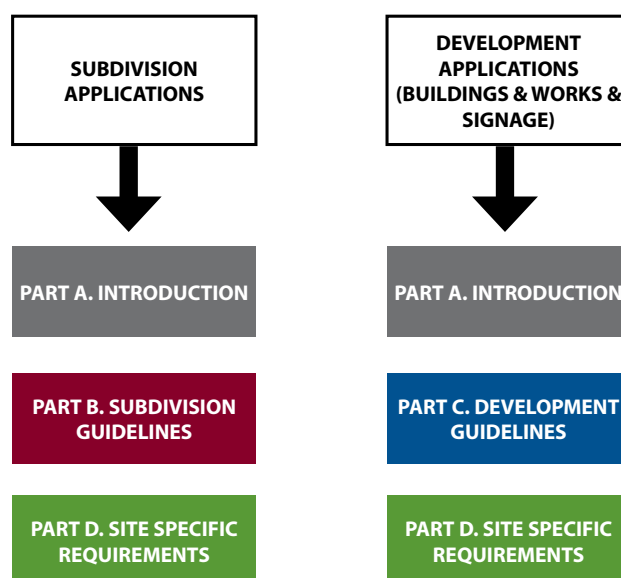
SUBDIVISION APPLICATIONS

PART A. INTRODUCTION

PART B. SUBDIVISION GUIDELINES

PART D. SITE SPECIFIC REQUIREMENTS

DEVELOPMENT APPLICATIONS (BUILDINGS & WORKS & SIGNAGE)

PART A. INTRODUCTION

PART C. DEVELOPMENT GUIDELINES

PART D. SITE SPECIFIC REQUIREMENTS